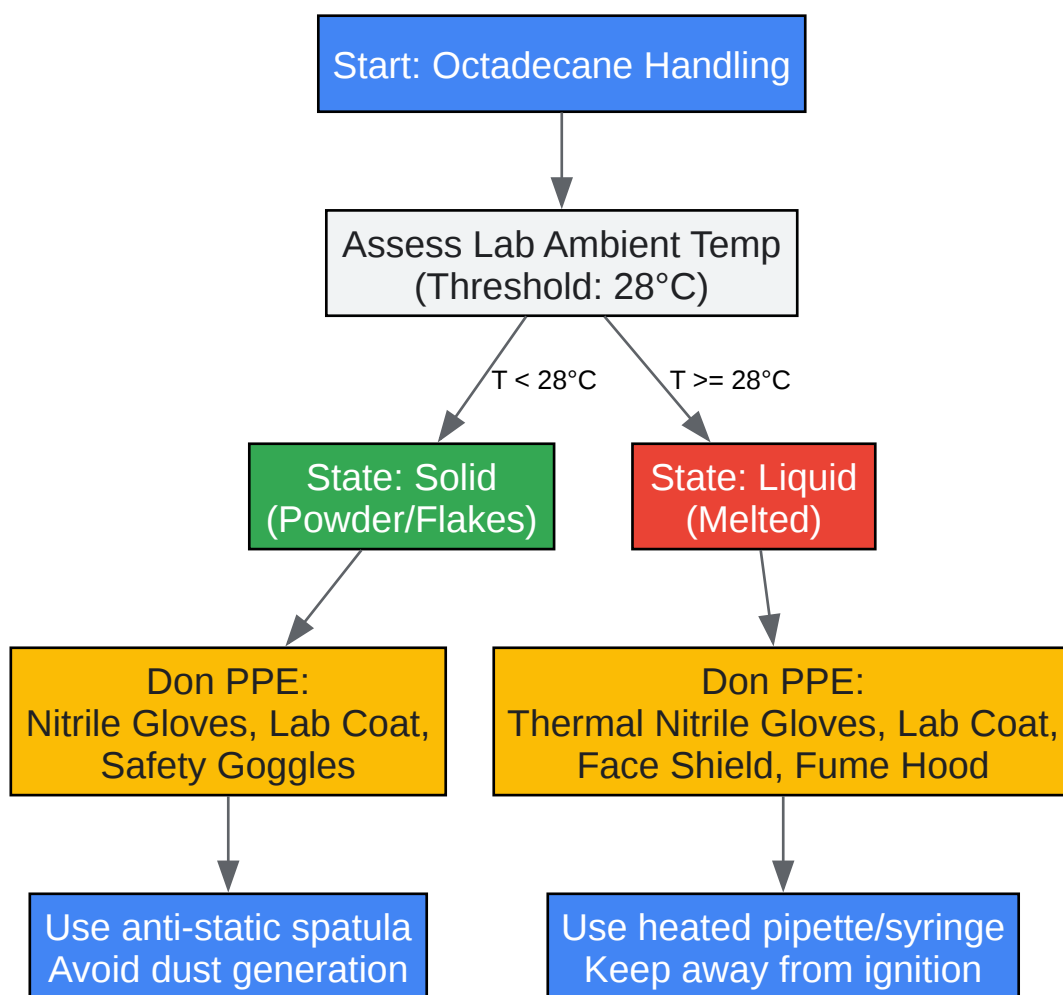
Start: Octadecane Handling

Assess Lab Ambient Temp
(Threshold: 28°C)

T < 28°C

T >= 28°C

State: Solid
(Powder/Flakes)

State: Liquid
(Melted)

Don PPE:
Nitrile Gloves, Lab Coat,
Safety Goggles

Don PPE:
Thermal Nitrile Gloves, Lab Coat,
Face Shield, Fume Hood

Use anti-static spatula
Avoid dust generation

Use heated pipette/syringe
Keep away from ignition